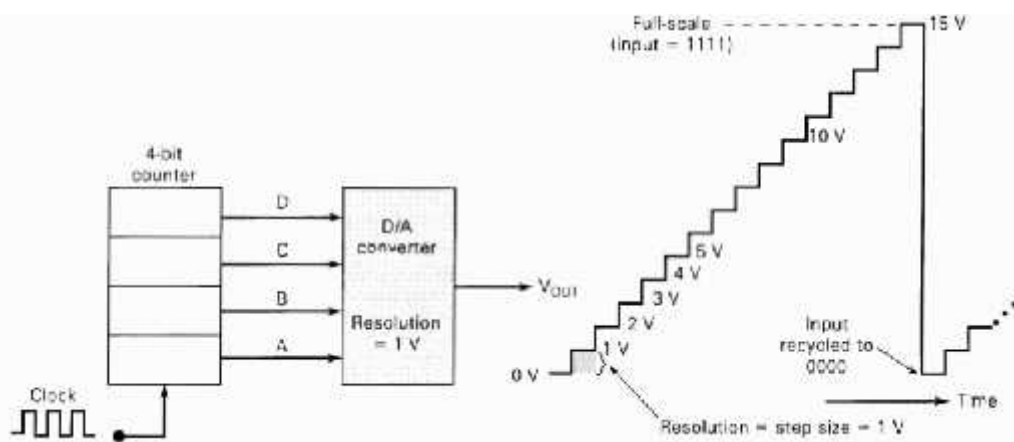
4-bit counter

D

C

B

A

D/A converter

Resolution = 1 V

$V_{OUT}$

Clock

Full-scale (input = 1111)

15 V

10 V

5 V

4 V

3 V

2 V

1 V

0 V

Input recycled to 0000

Time

Resolution = step size = 1 V